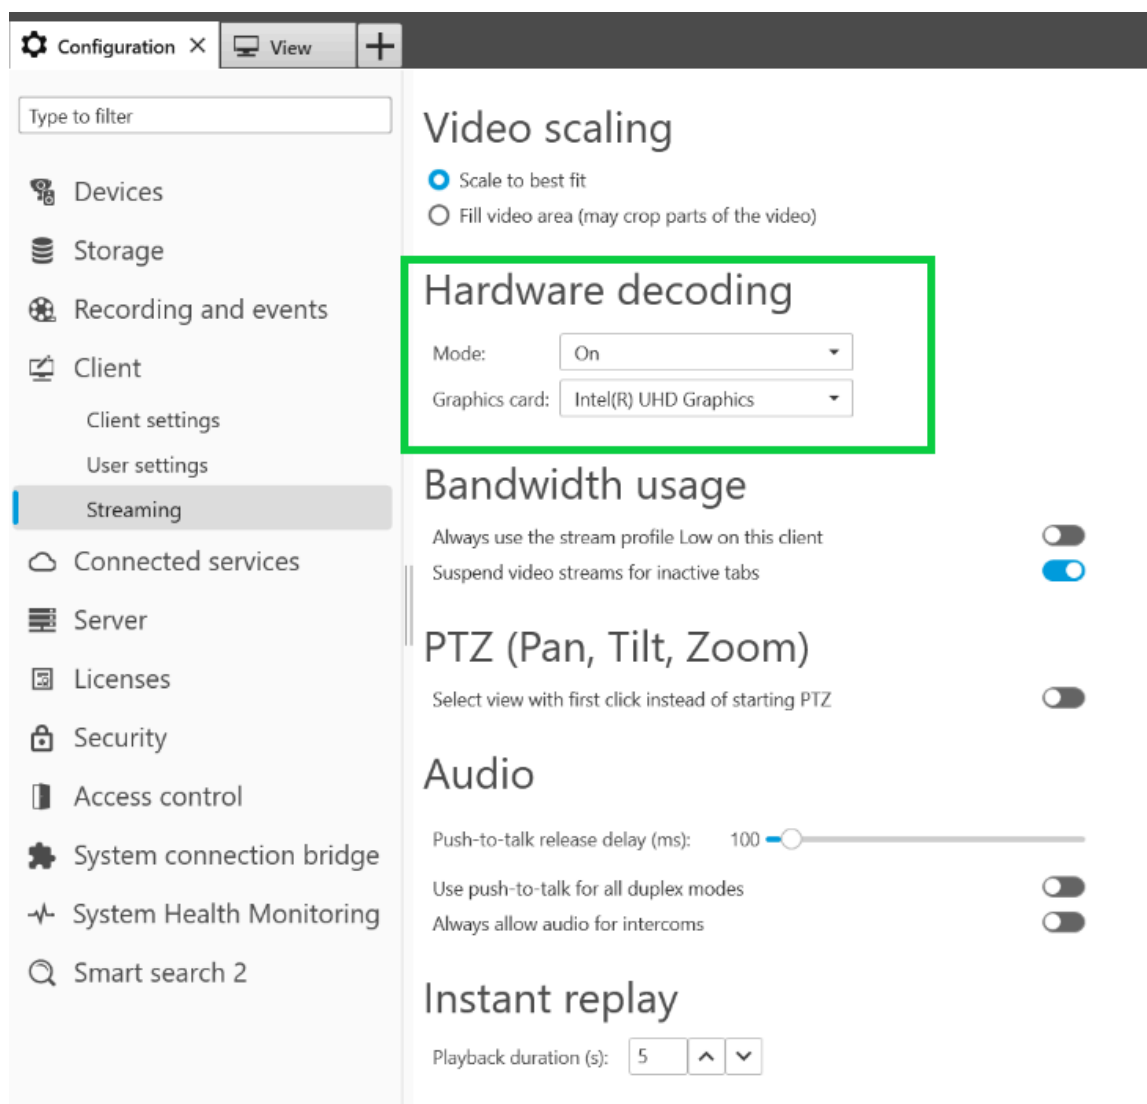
Configuration ✕ View +

Type to filter

Devices
Storage
Recording and events
Client
Client settings
User settings
Streaming
Connected services
Server
Licenses
Security
Access control
System connection bridge
System Health Monitoring
Smart search 2

Video scaling

Scale to best fit
Fill video area (may crop parts of the video)

Hardware decoding

Mode: On
Graphics card: Intel(R) UHD Graphics

Bandwidth usage

Always use the stream profile Low on this client
Suspend video streams for inactive tabs

PTZ (Pan, Tilt, Zoom)

Select view with first click instead of starting PTZ

Audio

Push-to-talk release delay (ms): 100
Use push-to-talk for all duplex modes
Always allow audio for intercoms

Instant replay

Playback duration (s): 5